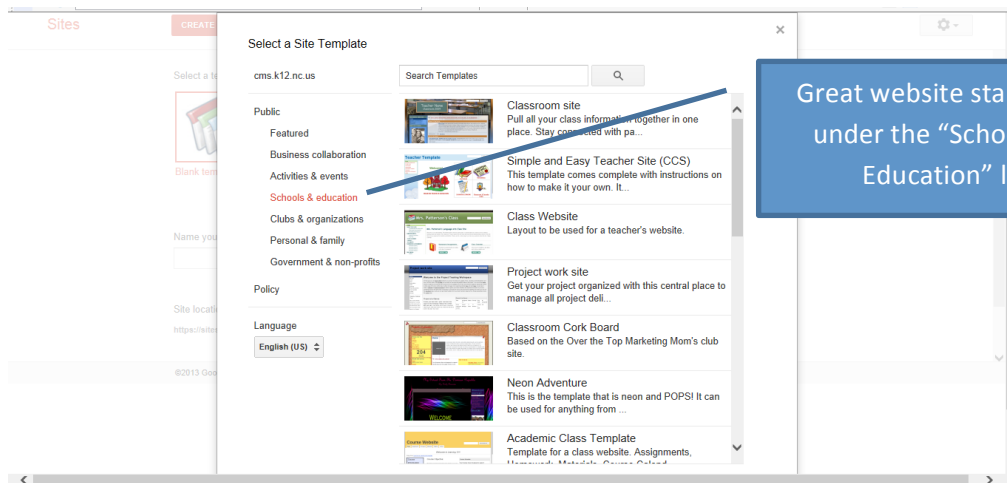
Sites

CREATE

Select a te

Blank tem

Name you

Site locati

https://site

©2013 Goo

Select a Site Template

×

cms.k12.nc.us

Search Templates

Public

Featured

Business collaboration

Activities & events

Schools & education

Clubs & organizations

Personal & family

Government & non-profits

Policy

Language

English (US)

Classroom site
Pull all your class information together in one place. Stay connected with pa...

Simple and Easy Teacher Site (CCS)
This template comes complete with instructions on how to make it your own. It...

Class Website
Layout to be used for a teacher's website.

Project work site
Get your project organized with this central place to manage all project deli...

Classroom Cork Board
Based on the Over the Top Marketing Mom's club site.

Neon Adventure
This is the template that is neon and POPS! It can be used for anything from ...

Academic Class Template
Template for a class website. Assignments, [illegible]

Great website sta under the "Scho Education" l